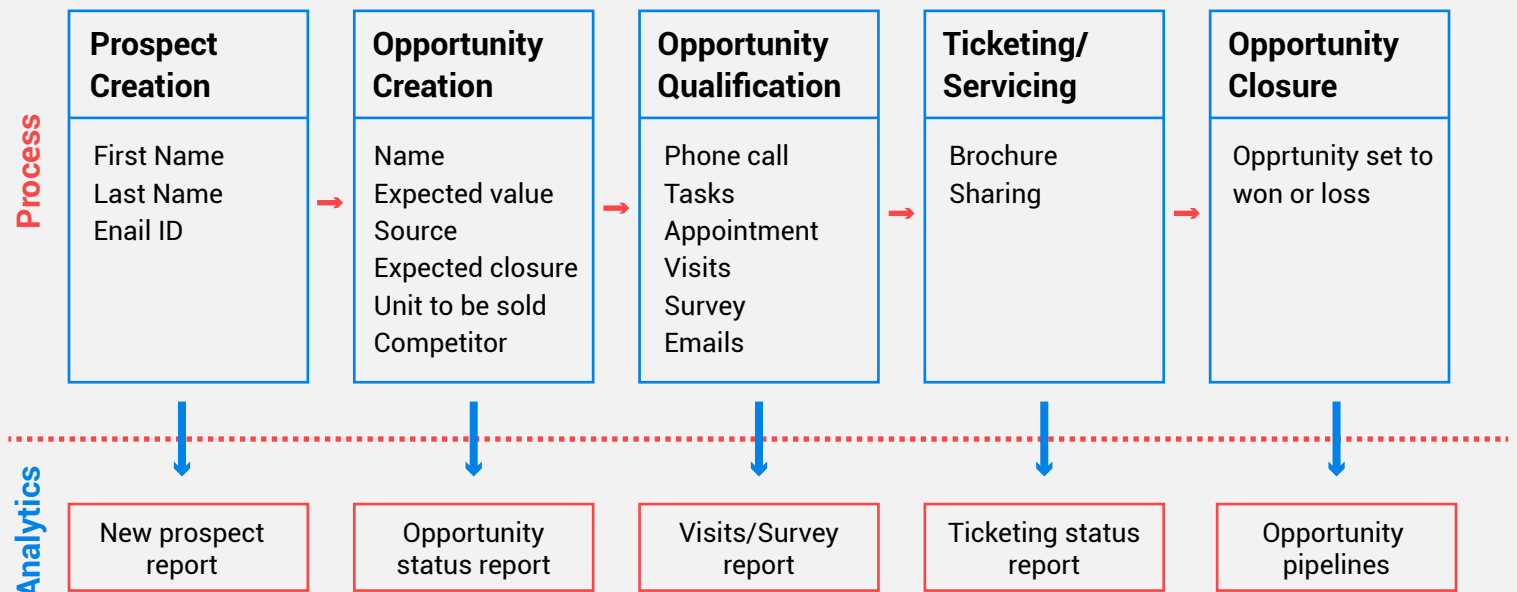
Process

Prospect Creation

First Name
Last Name
Enail ID

Opportunity Creation

Name
Expected value
Source
Expected closure
Unit to be sold
Competitor

Opportunity Qualification

Phone call
Tasks
Appointment
Visits
Survey
Emails

Ticketing/ Servicing

Brochure
Sharing

Opportunity Closure

Opprtunity set to won or loss

Analytics

New prospect report

Opportunity status report

Visits/Survey report

Ticketing status report

Opportunity pipelines